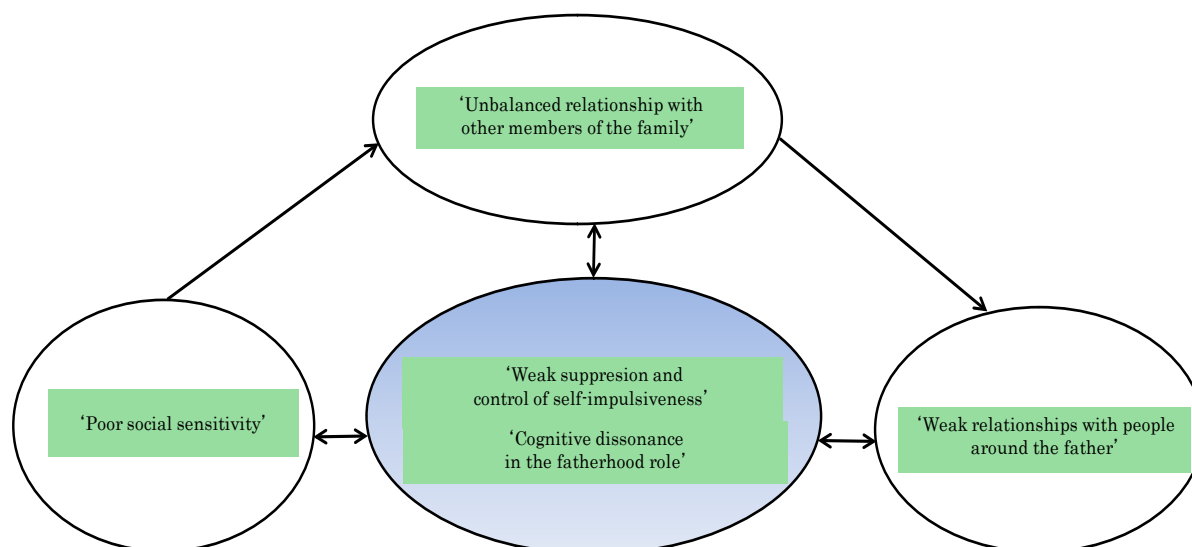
‘Unbalanced relationship with other members of the family’

‘Poor social sensitivity’

‘Weak suppresion and control of self-impulsiveness’

‘Cognitive dissonance in the fatherhood role’

‘Weak relationships with people around the father’